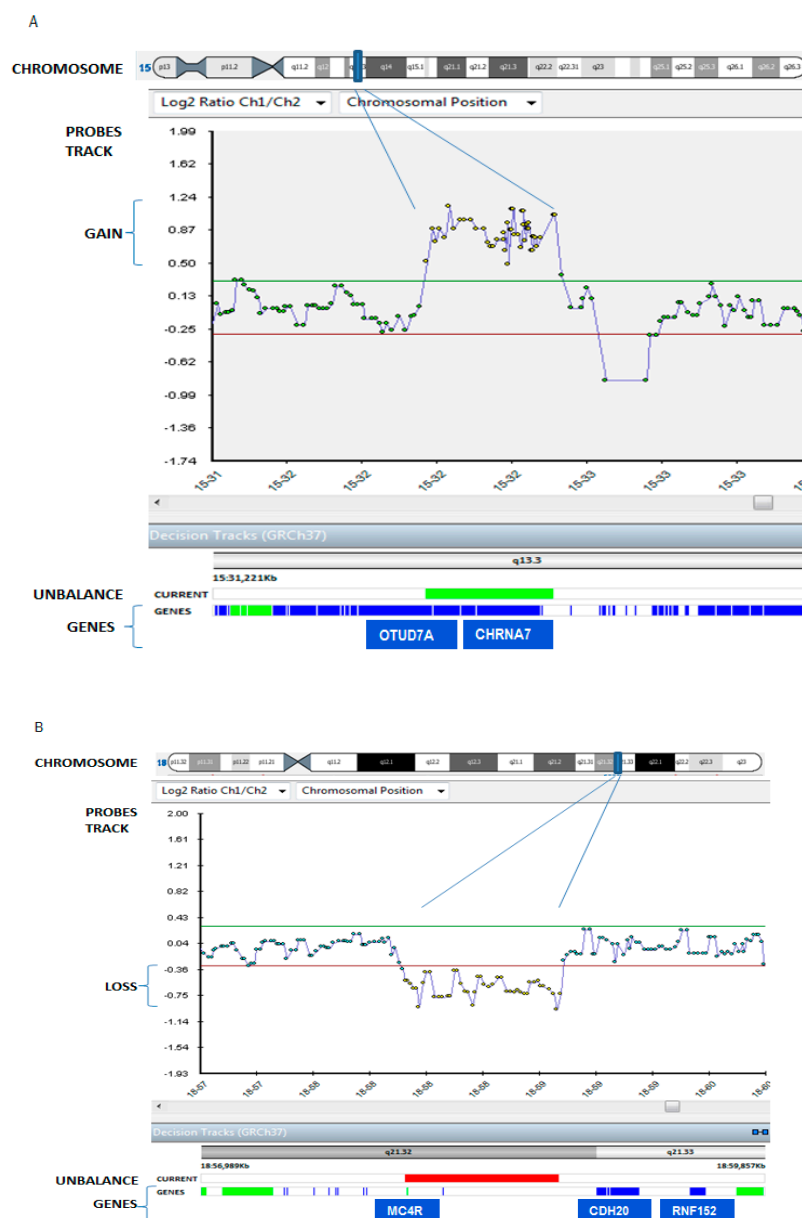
A

CHROMOSOME 15 p13 p11.2 q11.2 q12 q14 q15.1 q21.1 q21.2 q21.3 q22.2 q22.31 q23 q25.1 q25.2 q25.3 q26.1 q26.2 q26.3

Log2 Ratio Ch1/Ch2 Chromosomal Position

PROBES TRACK

1.99
1.62
1.24
0.87
0.50
0.13
-0.25
-0.62
-0.99
-1.36
-1.74

GAIN

15-31 15-32 15-32 15-32 15-32 15-32 15-33 15-33 15-33 15-33

Decision Tracks (GRCh37)

q13.3

15:31,221Kb

UNBALANCE CURRENT

GENES GENES

OTUD7A CHRNA7

B

CHROMOSOME 18 p11.32 p11.31 p11.22 p11.21 q11.2 q12.1 q12.2 q12.3 q21.1 q21.2 q21.31 q21.33 q22.1 q22.2 q22.3 q23

Log2 Ratio Ch1/Ch2 Chromosomal Position

PROBES TRACK

2.00
1.61
1.21
0.82
0.43
0.04
-0.36
-0.75
-1.14
-1.54
-1.93

LOSS

18-57 18-57 18-58 18-58 18-58 18-58 18-59 18-59 18-59 18-59 18-60 18-60

Decision Tracks (GRCh37)

q21.32 q21.33

18:56,989Kb 18:59,857Kb

UNBALANCE CURRENT

GENES GENES

MC4R CDH20 RNF152